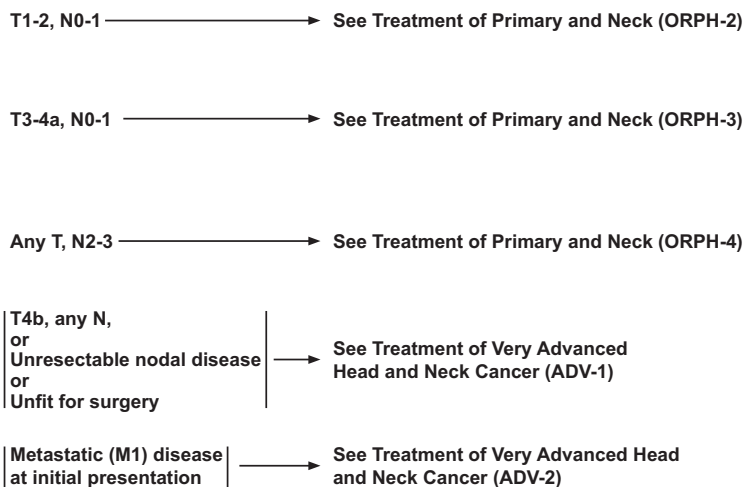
T1-2, N0-1 See Treatment of Primary and Neck (ORPH-2)

T3-4a, N0-1 See Treatment of Primary and Neck (ORPH-3)

Any T, N2-3 See Treatment of Primary and Neck (ORPH-4)

T4b, any N,
or
Unresectable nodal disease
or
Unfit for surgery

See Treatment of Very Advanced Head and Neck Cancer (ADV-1)

Metastatic (M1) disease at initial presentation

See Treatment of Very Advanced Head and Neck Cancer (ADV-2)